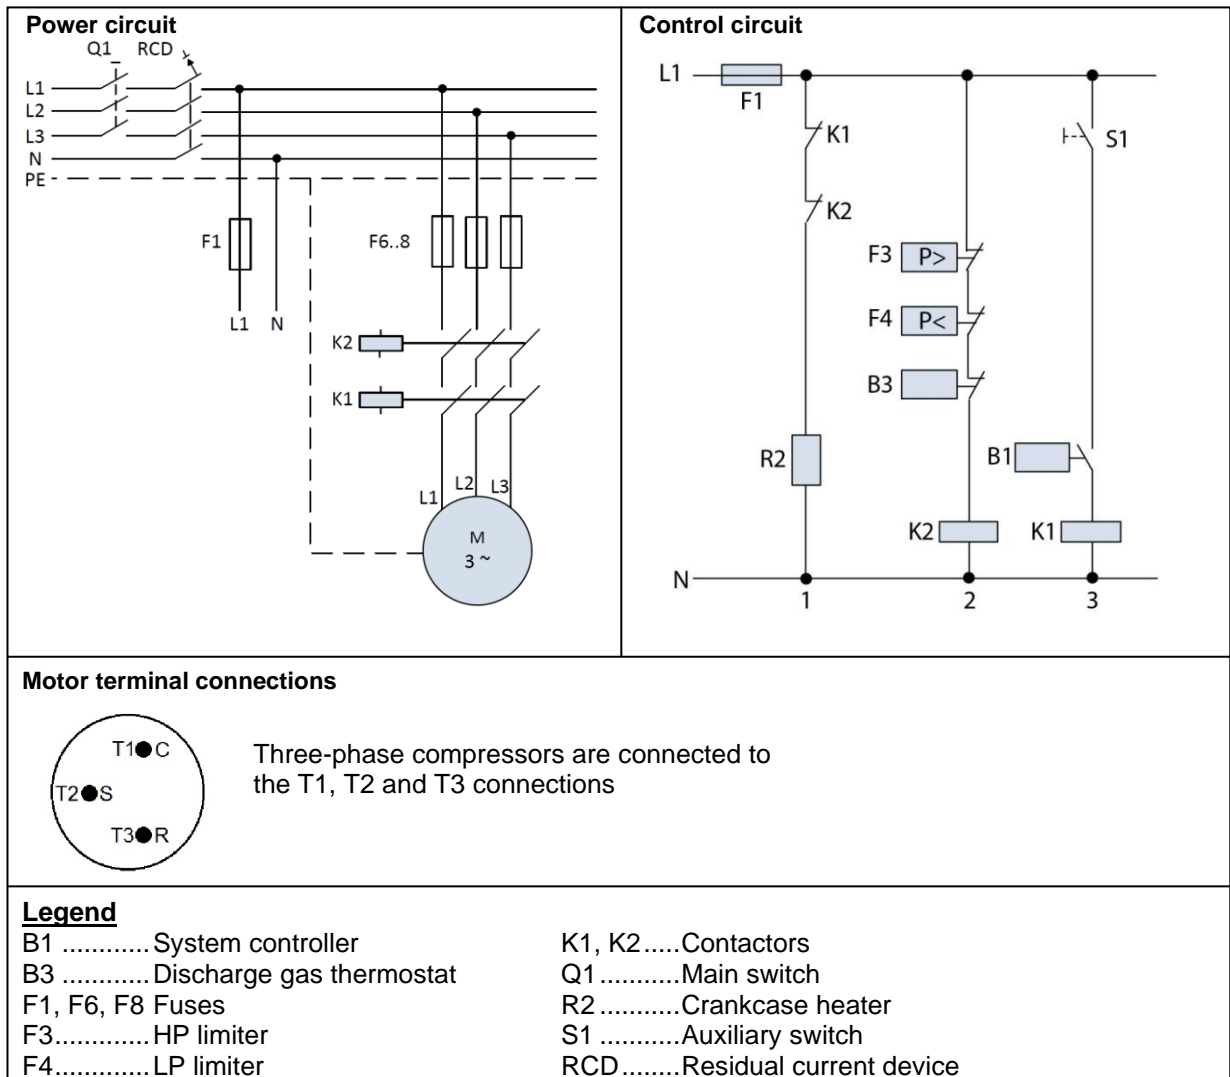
**Power circuit**

Q1 RCD

L1
L2
L3
N
PE

F1

F6..8

L1 N

K2

K1

L1 L2 L3

M
3 ~

**Control circuit**

L1

F1

K1

K2

S1

F3 P>

F4 P<

B3

R2

B1

K2

K1

N

1 2 3

**Motor terminal connections**

T1 C
T2 S
T3 R

Three-phase compressors are connected to the T1, T2 and T3 connections

**Legend**

B1 ............System controller
B3 ............Discharge gas thermostat
F1, F6, F8 Fuses
F3............HP limiter
F4............LP limiter

K1, K2.....Contactors
Q1...........Main switch
R2...........Crankcase heater
S1 ...........Auxiliary switch
RCD........Residual current device